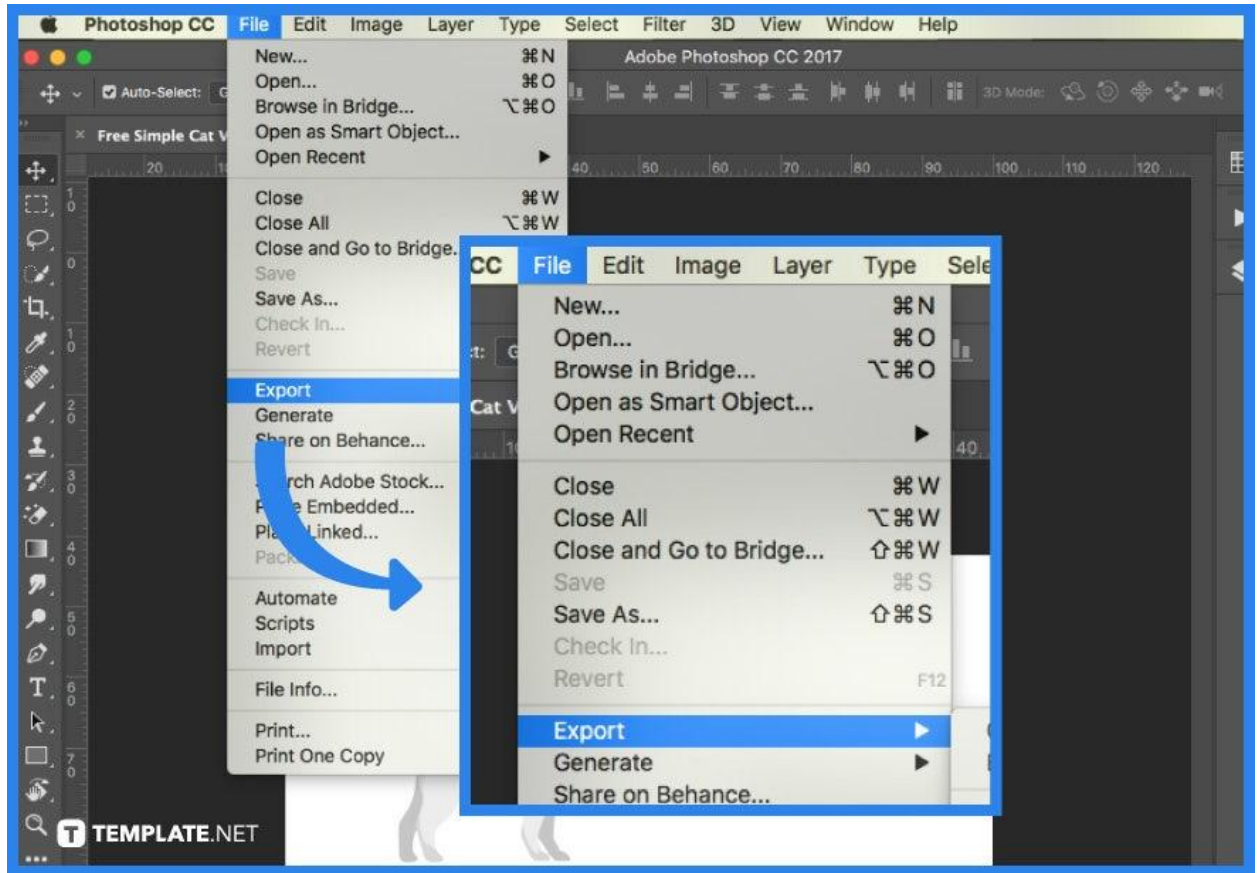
Photoshop CC File Edit Image Layer Type Select Filter 3D View Window Help

Adobe Photoshop CC 2017

Auto-Select: G

3D Mode:

Free Simple Cat V

20 40 50 60 70 80 90 100 110 120

New... ⌘N
Open... ⌘O
Browse in Bridge... ⌥⌘O
Open as Smart Object...
Open Recent ▶
Close ⌘W
Close All ⌥⌘W
Close and Go to Bridge...
Save
Save As...
Check In...
Revert
Export
Generate
Share on Behance...
Search Adobe Stock...
Place Embedded...
Place Linked...
Package...
Automate
Scripts
Import
File Info...
Print...
Print One Copy

CC File Edit Image Layer Type Sele

New... ⌘N
Open... ⌘O
Browse in Bridge... ⌥⌘O
Open as Smart Object...
Open Recent ▶
Close ⌘W
Close All ⌥⌘W
Close and Go to Bridge... ⇧⌘W
Save ⌘S
Save As... ⇧⌘S
Check In...
Revert F12
Export ▶
Generate ▶
Share on Behance...

TEMPLATE.NET